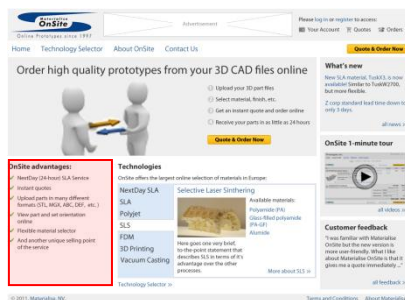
Materialise OnSite
Online Prototypes since 1997

Advertisement

Please log in or register to access:
Your Account  Quotes  Orders

Home  Technology Selector  About OnSite  Contact Us

Quote & Order Now

Order high quality prototypes from your 3D CAD files online

Upload your 3D part files
Select material, finish, etc.
Get an instant quote and order online
Receive your parts in as little as 24 hours

Quote & Order Now

What's new

New SLA material, TuskXf, is now available. Similar to TuskW2700, but more flexible.

Z-corp standard lead time down to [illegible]

all news

OnSite advantages:
NextDay (24-hour) SLA Service
Instant quotes
Upload parts in many different formats (STL, MGX, ABC, DEF... etc.)
View part and set orientation online
Flexible material selector
And another unique selling point of the service

Technologies
OnSite offers the largest online selection of materials in Europe:

NextDay SLA
SLA
Polyjet
SLS
FDM
3D Printing
Vacuum Casting

Selective Laser Sinthering

Available materials:
Polyamide (PA)
Glass-filled polyamide (PA-GF)
Alumide

Here goes one very brief, to-the-point statement that describes SLS in terms of it's advantage over the other processes.

More about SLS »

Technology Selector »

OnSite 1-minute tour

all videos »

Customer feedback

"I was familiar with Materialise OnSite but the new version is more user-friendly. What I like about Materialise OnSite is that it gives me a quote immediately..."

all feedback »

© 2011, Materialise NV

Terms and Conditions  About Materialise